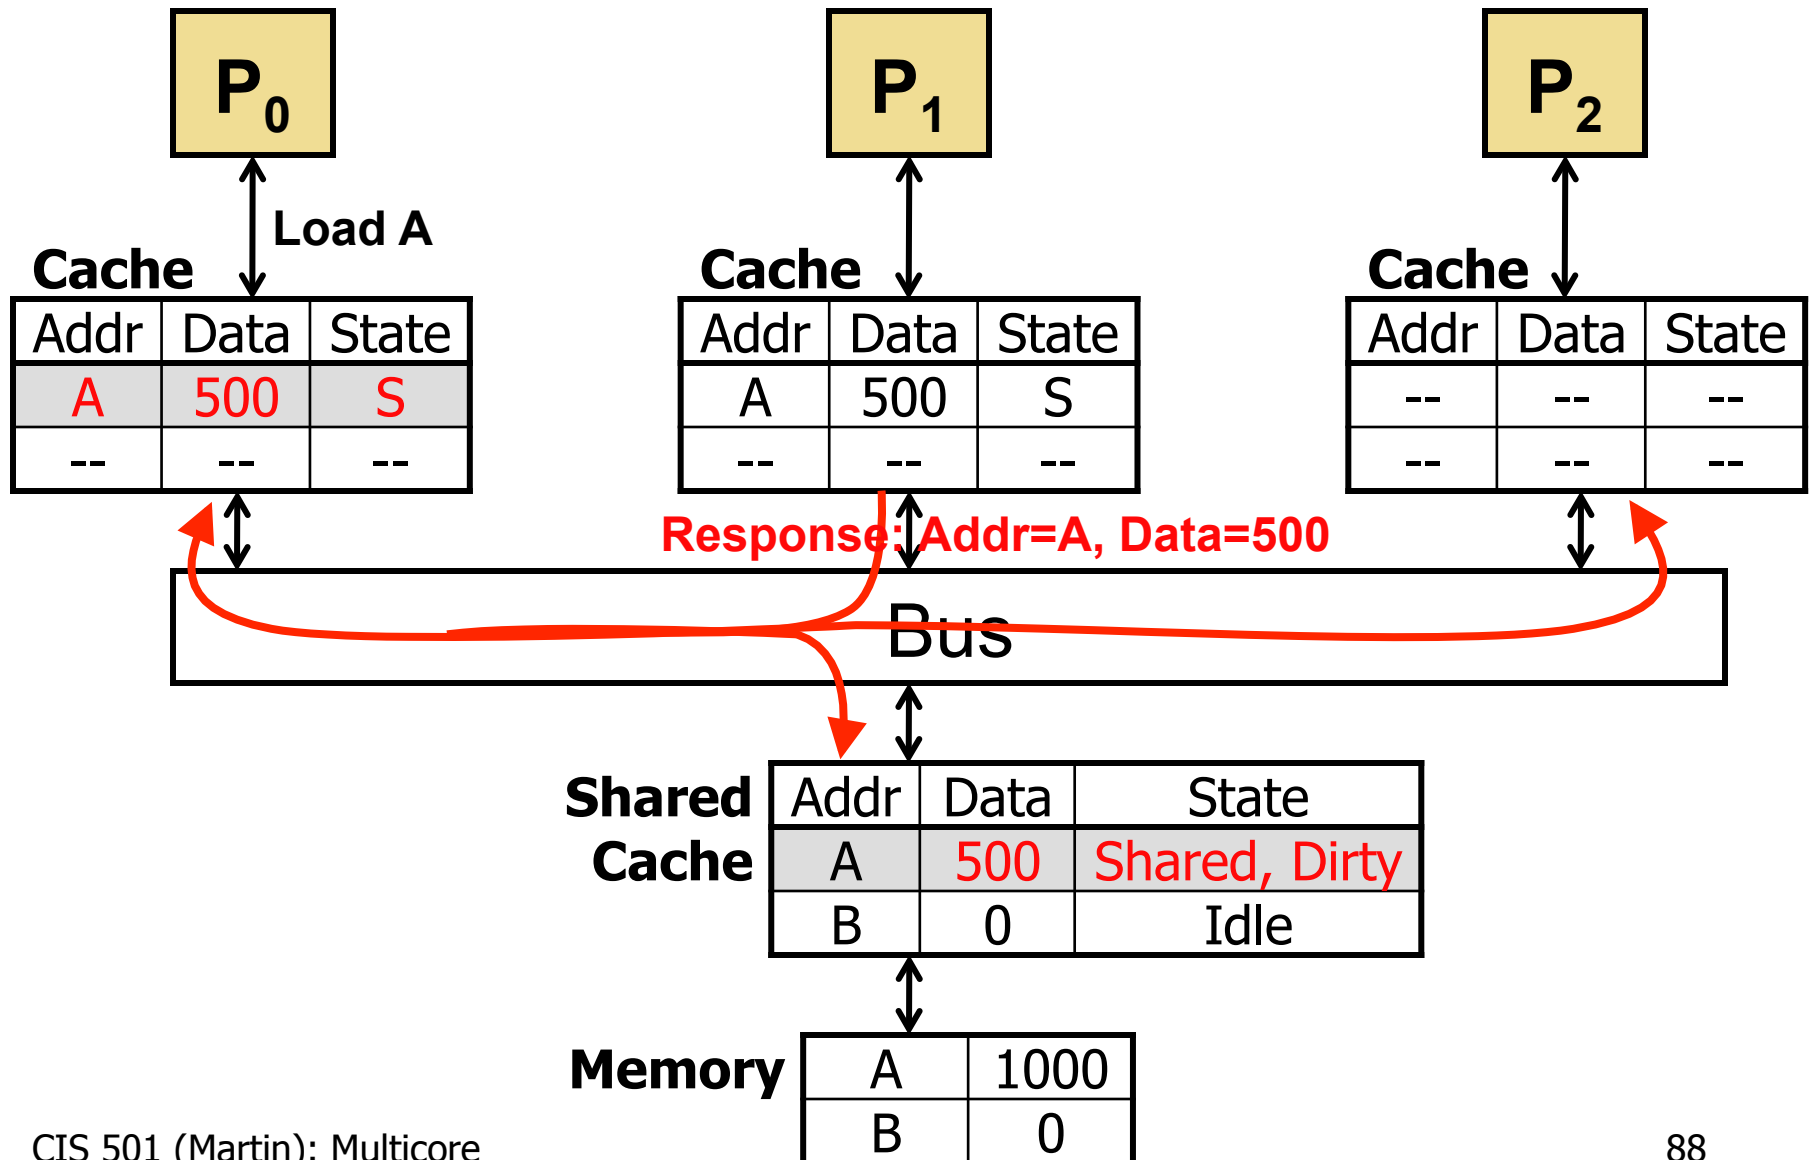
$P_0$

$P_1$

$P_2$

Load A

Cache

| Addr | Data | State |
|---|---|---|
| A | 500 | S |
| -- | -- | -- |

Cache

| Addr | Data | State |
|---|---|---|
| A | 500 | S |
| -- | -- | -- |

Cache

| Addr | Data | State |
|---|---|---|
| -- | -- | -- |
| -- | -- | -- |

Response: Addr=A, Data=500

Bus

Shared Cache

| Addr | Data | State |
|---|---|---|
| A | 500 | Shared, Dirty |
| B | 0 | Idle |

Memory

| A | 1000 |
|---|---|
| B | 0 |

CIS 501 (Martin): Multicore

88